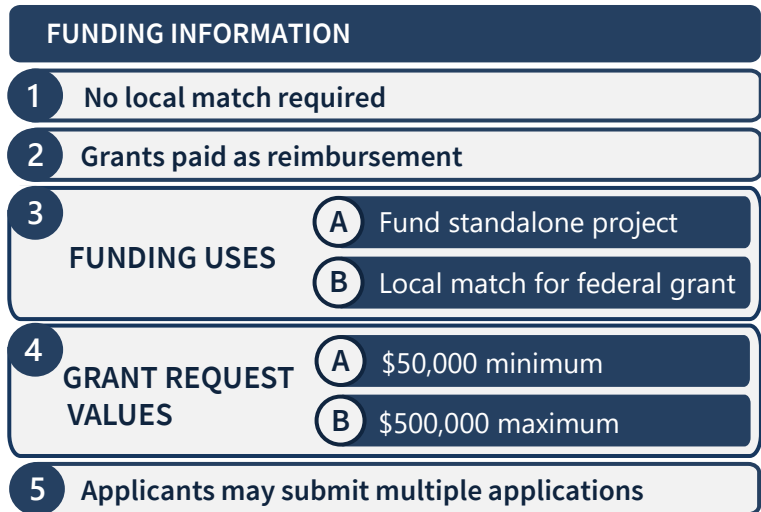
FUNDING INFORMATION

1 No local match required

2 Grants paid as reimbursement

3 FUNDING USES

A Fund standalone project

B Local match for federal grant

4 GRANT REQUEST VALUES

A $50,000 minimum

B $500,000 maximum

5 Applicants may submit multiple applications